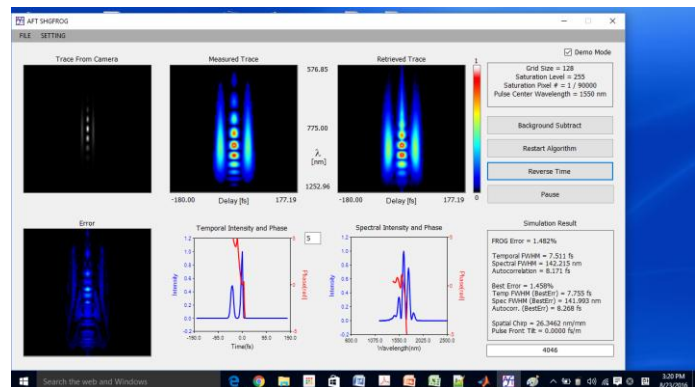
AFT SHGFROG

FILE SETTING

Demo Mode

Trace From Camera

Measured Trace

Retrieved Trace

576.85

775.00

λ [nm]

1252.96

-180.00 Delay [fs] 177.19

-180.00 Delay [fs] 177.19

1

0

Grid Size = 128
Saturation Level = 255
Saturation Pixel # = 1 / 90000
Pulse Center Wavelength = 1550 nm

Background Subtract

Restart Algorithm

Reverse Time

Pause

Error

Temporal Intensity and Phase

5

Spectral Intensity and Phase

Simulation Result

Intensity

Phase(rad)

Time(fs)

Wavelength(nm)

FROG Error = 1.482%

Temporal FWHM = 7.511 fs
Spectral FWHM = 142.215 nm
Autocorrelation = 8.171 fs

Best Error = 1.458%
Temp FWHM (BestErr) = 7.755 fs
Spec FWHM (BestErr) = 141.993 nm
Autocorr. (BestErr) = 8.268 fs

Spatial Chirp = 26.3462 nm/mm
Pulse Front Tilt = 0.0000 fs/mm

4046

Search the web and Windows

3:20 PM
8/23/2016